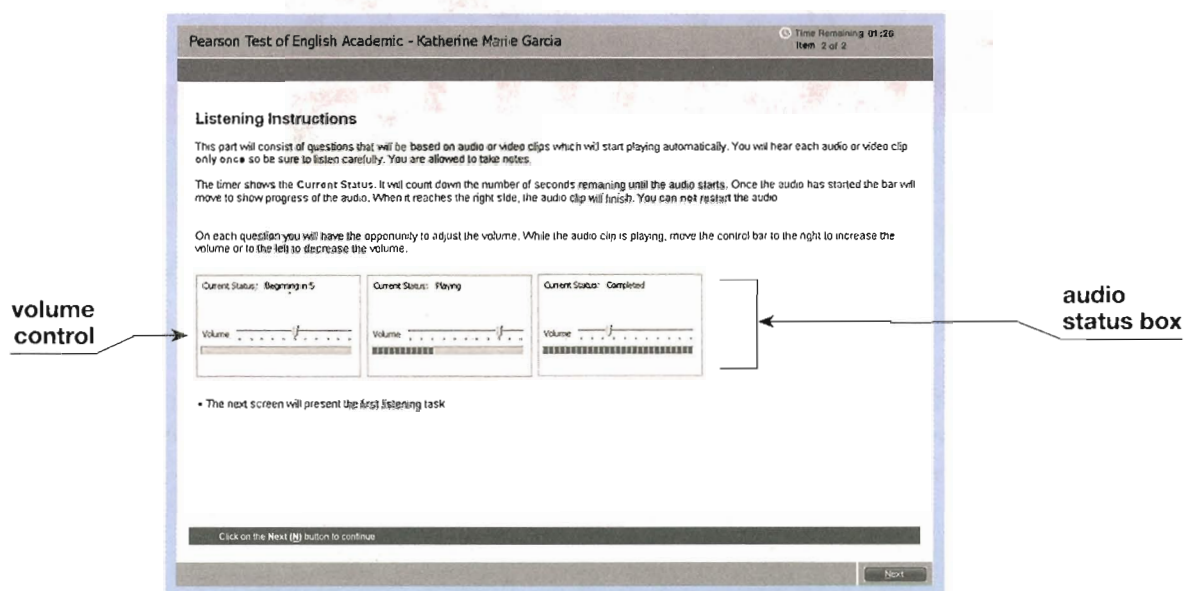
Pearson Test of English Academic - Katherine Marie Garcia

Time Remaining 01:26
Item 2 of 2

Listening Instructions

This part will consist of questions that will be based on audio or video clips which will start playing automatically. You will hear each audio or video clip only once so be sure to listen carefully. You are allowed to take notes.

The timer shows the Current Status. It will count down the number of seconds remaining until the audio starts. Once the audio has started the bar will move to show progress of the audio. When it reaches the right side, the audio clip will finish. You can not restart the audio

On each question you will have the opportunity to adjust the volume. While the audio clip is playing, move the control bar to the right to increase the volume or to the left to decrease the volume.

Current Status: Beginning in 5
Volume

Current Status: Playing
Volume

Current Status: Completed
Volume

volume control

audio status box

• The next screen will present the first listening task

Click on the Next (N) button to continue

Next